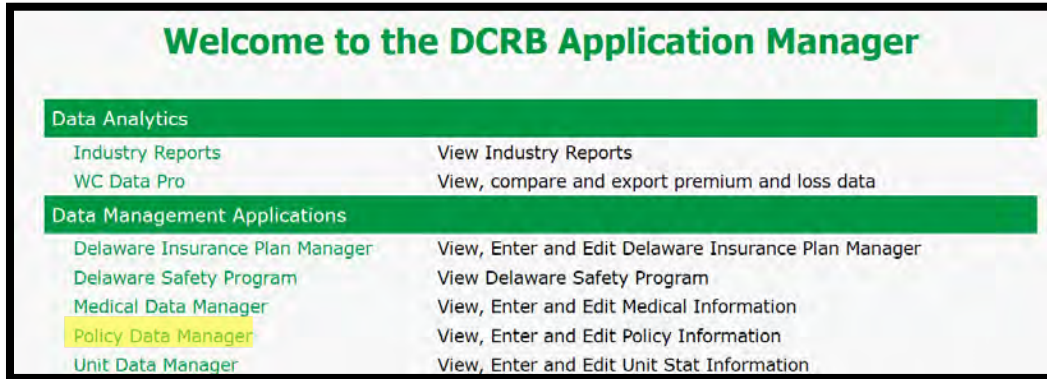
Welcome to the DCRB Application Manager

Data Analytics

| | |
|---|---|
| Industry Reports | View Industry Reports |
| WC Data Pro | View, compare and export premium and loss data |

Data Management Applications

| | |
|---|---|
| Delaware Insurance Plan Manager | View, Enter and Edit Delaware Insurance Plan Manager |
| Delaware Safety Program | View Delaware Safety Program |
| Medical Data Manager | View, Enter and Edit Medical Information |
| Policy Data Manager | View, Enter and Edit Policy Information |
| Unit Data Manager | View, Enter and Edit Unit Stat Information |